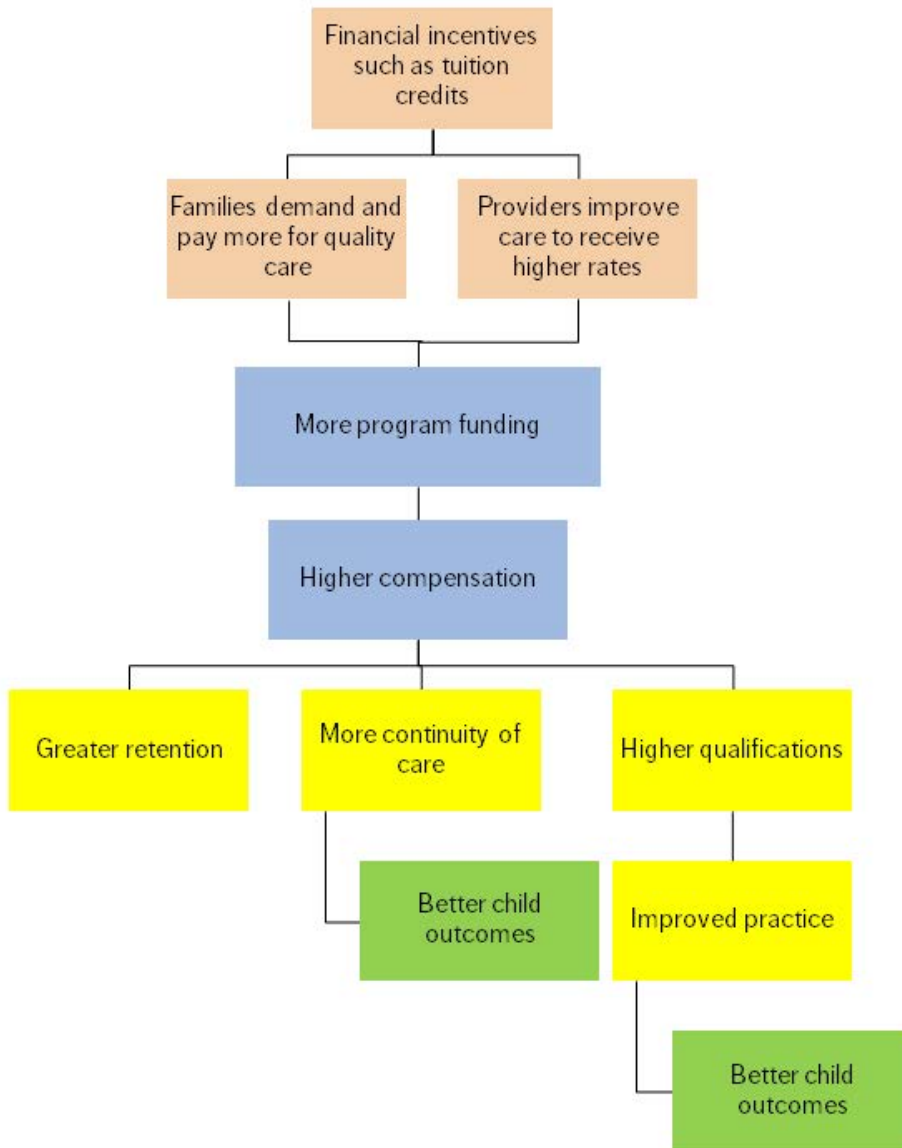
Financial incentives such as tuition credits

Families demand and pay more for quality care

Providers improve care to receive higher rates

More program funding

Higher compensation

Greater retention

More continuity of care

Higher qualifications

Better child outcomes

Improved practice

Better child outcomes